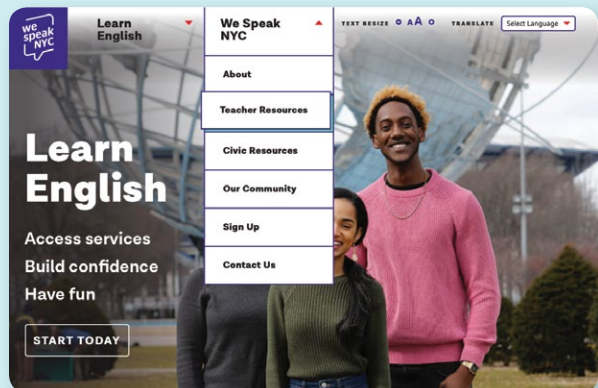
we speak NYC

Learn English

We Speak NYC

TEXT RESIZE A A

TRANSLATE Select Language

About

Teacher Resources

Civic Resources

Our Community

Sign Up

Contact Us

Learn English

Access services
Build confidence
Have fun

START TODAY